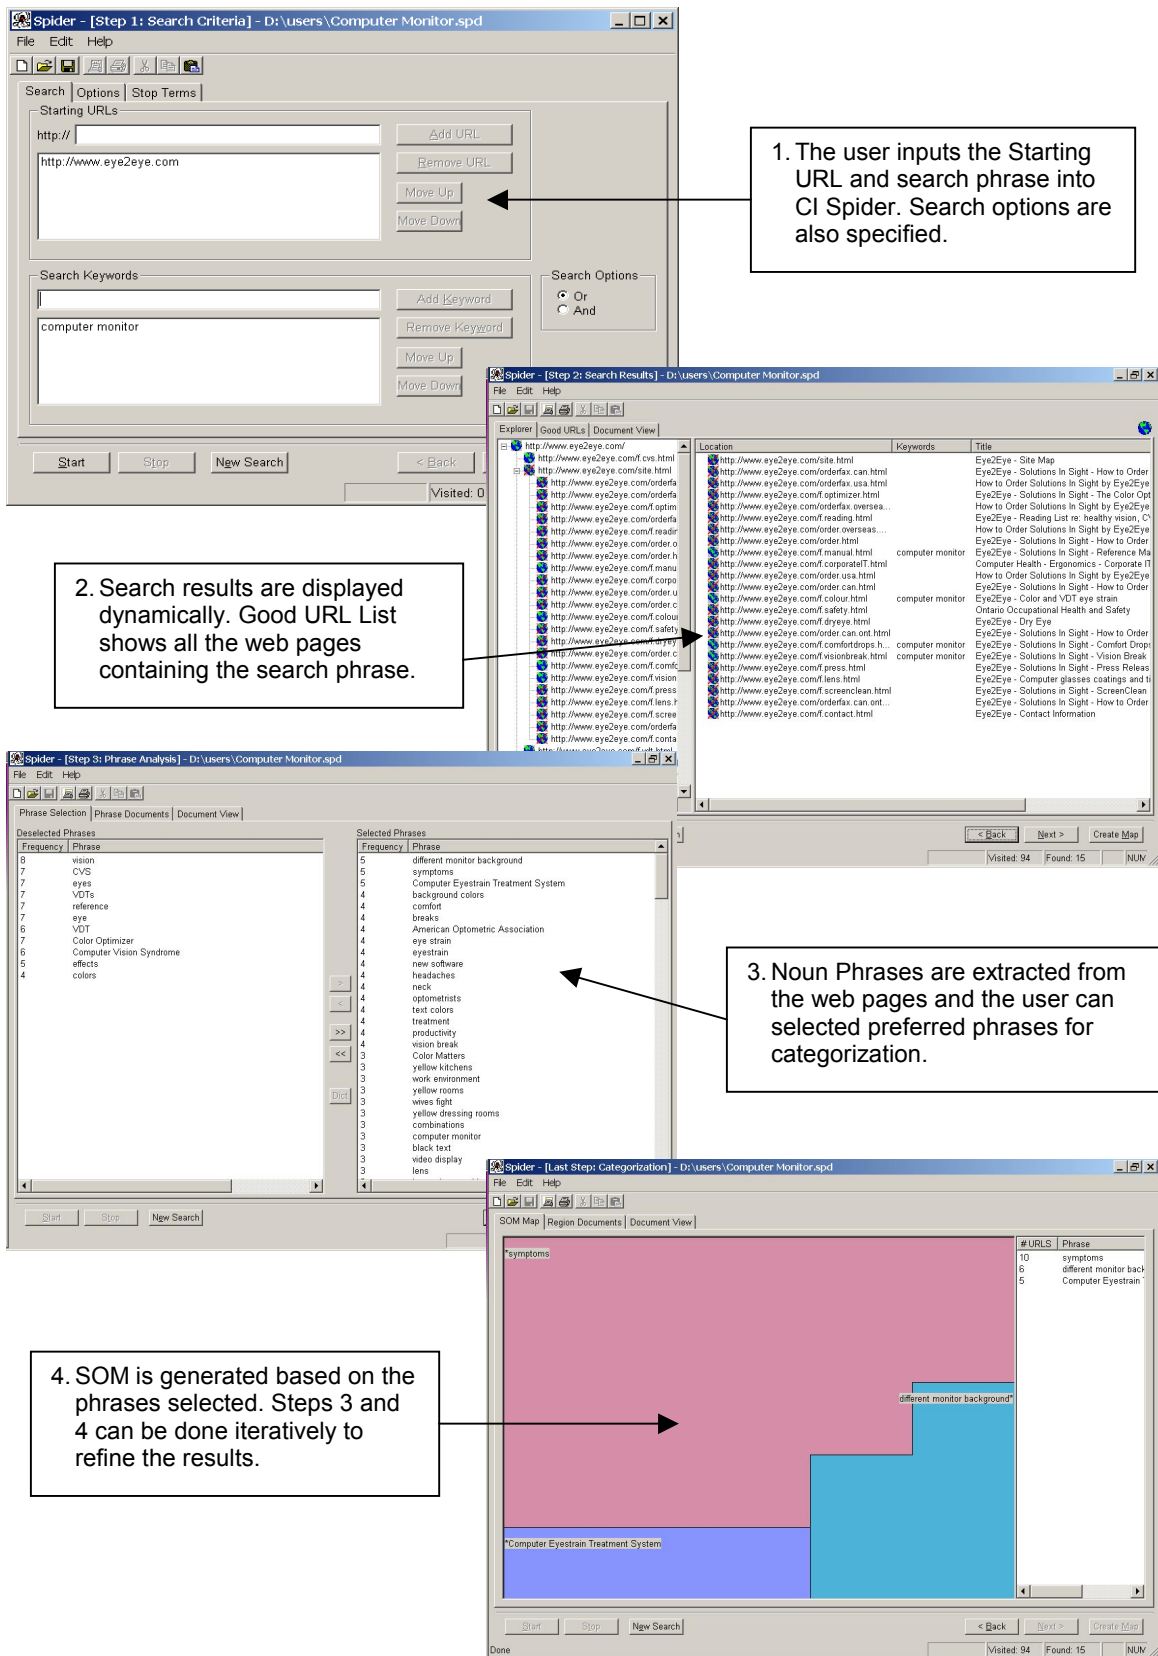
Spider - [Step 1: Search Criteria] - D:\users\Computer Monitor.spd

File Edit Help

Search | Options | Stop Terms

Starting URLs

http://

Add URL

Remove URL

Move Up

Move Down

http://www.eye2eye.com

Search Keywords

Add Keyword

Remove Keyword

Move Up

Move Down

computer monitor

Search Options

Or

And

Start Stop New Search < Back

Visited: 0

1. The user inputs the Starting URL and search phrase into CI Spider. Search options are also specified.

Spider - [Step 2: Search Results] - D:\users\Computer Monitor.spd

File Edit Help

Explorer | Good URLs | Document View

http://www.eye2eye.com/
http://www.eye2eye.com/f.cvs.html
http://www.eye2eye.com/site.html
http://www.eye2eye.com/orderfa
http://www.eye2eye.com/orderfa
http://www.eye2eye.com/f.optim
http://www.eye2eye.com/orderfa
http://www.eye2eye.com/f.readir
http://www.eye2eye.com/order.o
http://www.eye2eye.com/order.h
http://www.eye2eye.com/f.manu
http://www.eye2eye.com/f.corpo
http://www.eye2eye.com/order.u
http://www.eye2eye.com/order.c
http://www.eye2eye.com/f.colour
http://www.eye2eye.com/f.safety
http://www.eye2eye.com/f.dryey
http://www.eye2eye.com/order.c
http://www.eye2eye.com/f.comfc
http://www.eye2eye.com/f.vision
http://www.eye2eye.com/f.press
http://www.eye2eye.com/f.lens.h
http://www.eye2eye.com/f.scree
http://www.eye2eye.com/orderfa
http://www.eye2eye.com/f.conta

| Location | Keywords | Title |
|---|---|---|
| http://www.eye2eye.com/site.html | | Eye2Eye - Site Map |
| http://www.eye2eye.com/orderfax.can.html | | Eye2Eye - Solutions In Sight - How to Order |
| http://www.eye2eye.com/orderfax.usa.html | | How to Order Solutions In Sight by Eye2Eye |
| http://www.eye2eye.com/f.optimizer.html | | Eye2Eye - Solutions In Sight - The Color Opt |
| http://www.eye2eye.com/orderfax.oversea... | | How to Order Solutions In Sight by Eye2Eye |
| http://www.eye2eye.com/f.reading.html | | Eye2Eye - Reading List re: healthy vision, C |
| http://www.eye2eye.com/order.overseas.... | | How to Order Solutions In Sight by Eye2Eye |
| http://www.eye2eye.com/order.html | | Eye2Eye - Solutions In Sight - How to Order |
| http://www.eye2eye.com/f.manual.html | computer monitor | Eye2Eye - Solutions In Sight - Reference Ma |
| http://www.eye2eye.com/f.corporateIT.html | | Computer Health - Ergonomics - Corporate IT |
| http://www.eye2eye.com/order.usa.html | | How to Order Solutions In Sight by Eye2Eye |
| http://www.eye2eye.com/order.can.html | | Eye2Eye - Solutions In Sight - How to Order |
| http://www.eye2eye.com/f.colour.html | computer monitor | Eye2Eye - Color and VDT eye strain |
| http://www.eye2eye.com/f.safety.html | | Ontario Occupational Health and Safety |
| http://www.eye2eye.com/f.dryeye.html | | Eye2Eye - Dry Eye |
| http://www.eye2eye.com/order.can.ont.html | | Eye2Eye - Solutions In Sight - How to Order |
| http://www.eye2eye.com/f.comfortdrops.h... | computer monitor | Eye2Eye - Solutions In Sight - Comfort Drops |
| http://www.eye2eye.com/f.visionbreak.html | computer monitor | Eye2Eye - Solutions In Sight - Vision Break |
| http://www.eye2eye.com/f.press.html | | Eye2Eye - Solutions In Sight - Press Releas |
| http://www.eye2eye.com/f.lens.html | | Eye2Eye - Computer glasses coatings and ti |
| http://www.eye2eye.com/f.screenclean.html | | Eye2Eye - Solutions In Sight - ScreenClean |
| http://www.eye2eye.com/orderfax.can.ont... | | Eye2Eye - Solutions In Sight - How to Order |
| http://www.eye2eye.com/f.contact.html | | Eye2Eye - Contact Information |

< Back Next > Create Map

Visited: 94 Found: 15 NUM

2. Search results are displayed dynamically. Good URL List shows all the web pages containing the search phrase.

Spider - [Step 3: Phrase Analysis] - D:\users\Computer Monitor.spd

File Edit Help

Phrase Selection | Phrase Documents | Document View

Deselected Phrases

| Frequency | Phrase |
|---|---|
| 8 | vision |
| 7 | CVS |
| 7 | eyes |
| 7 | VDTs |
| 7 | reference |
| 7 | eye |
| 6 | VDT |
| 7 | Color Optimizer |
| 6 | Computer Vision Syndrome |
| 5 | effects |
| 4 | colors |

Selected Phrases

| Frequency | Phrase |
|---|---|
| 5 | different monitor background |
| 5 | symptoms |
| 5 | Computer Eyestrain Treatment System |
| 4 | background colors |
| 4 | comfort |
| 4 | breaks |
| 4 | American Optometric Association |
| 4 | eye strain |
| 4 | eyestrain |
| 4 | new software |
| 4 | headaches |
| 4 | neck |
| 4 | optometrists |
| 4 | text colors |
| 4 | treatment |
| 4 | productivity |
| 4 | vision break |
| 3 | Color Matters |
| 3 | yellow kitchens |
| 3 | work environment |
| 3 | yellow rooms |
| 3 | wives fight |
| 3 | yellow dressing rooms |
| 3 | combinations |
| 3 | computer monitor |
| 3 | black text |
| 3 | video display |
| 3 | lens |

> < >> << Dict

Start Stop New Search

3. Noun Phrases are extracted from the web pages and the user can selected preferred phrases for categorization.

Spider - [Last Step: Categorization] - D:\users\Computer Monitor.spd

File Edit Help

SOM Map | Region Documents | Document View

*symptoms

different monitor background*

*Computer Eyestrain Treatment System

| # URLS | Phrase |
|---|---|
| 10 | symptoms |
| 6 | different monitor back |
| 5 | Computer Eyestrain |

Start Stop New Search < Back Next > Create Map

Done Visited: 94 Found: 15 NUM

4. SOM is generated based on the phrases selected. Steps 3 and 4 can be done iteratively to refine the results.